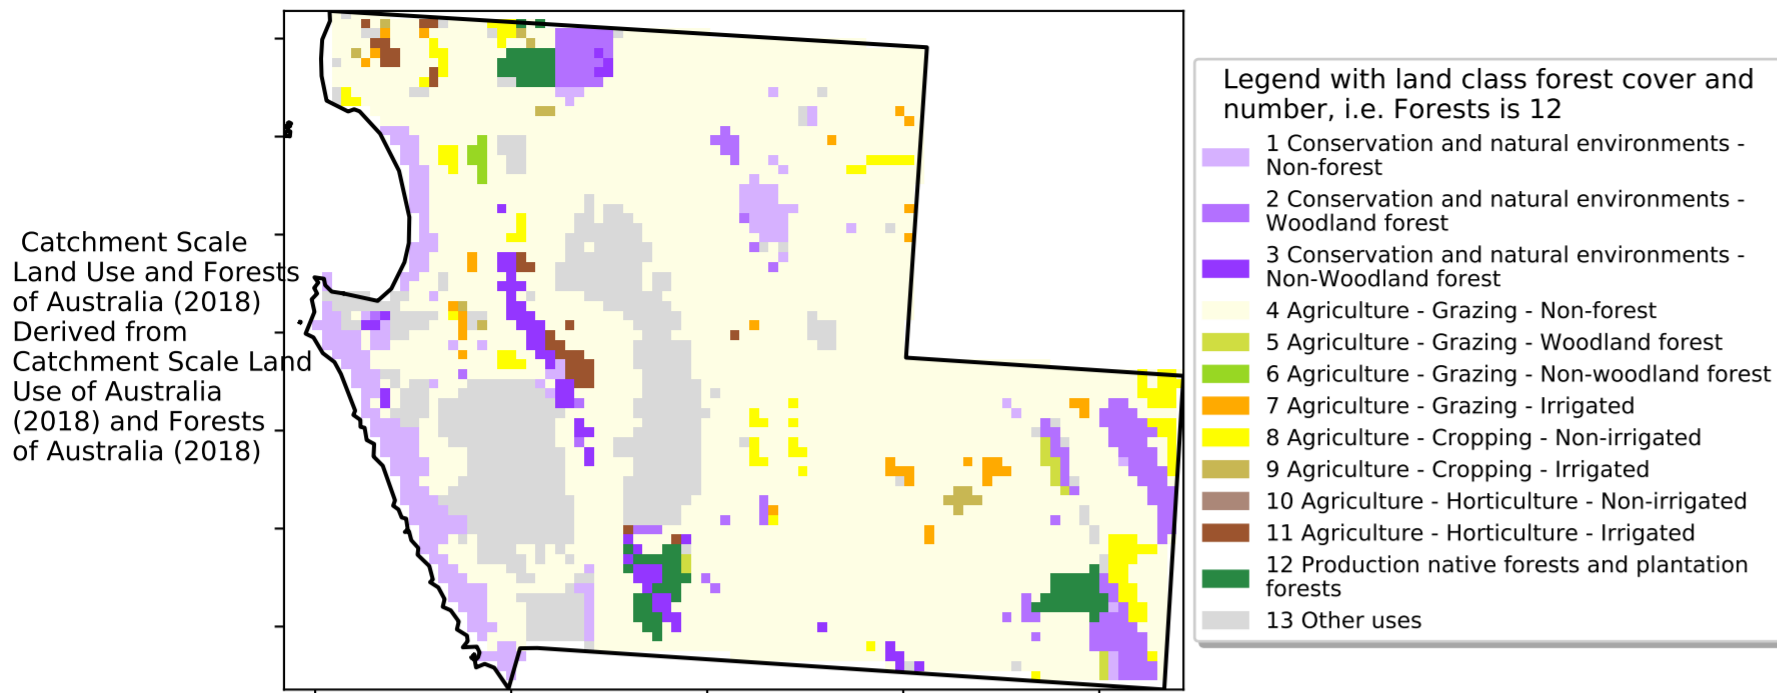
Catchment Scale Land Use and Forests of Australia (2018) Derived from Catchment Scale Land Use of Australia (2018) and Forests of Australia (2018)

Legend with land class forest cover and number, i.e. Forests is 12

1 Conservation and natural environments - Non-forest
2 Conservation and natural environments - Woodland forest
3 Conservation and natural environments - Non-Woodland forest
4 Agriculture - Grazing - Non-forest
5 Agriculture - Grazing - Woodland forest
6 Agriculture - Grazing - Non-woodland forest
7 Agriculture - Grazing - Irrigated
8 Agriculture - Cropping - Non-irrigated
9 Agriculture - Cropping - Irrigated
10 Agriculture - Horticulture - Non-irrigated
11 Agriculture - Horticulture - Irrigated
12 Production native forests and plantation forests
13 Other uses